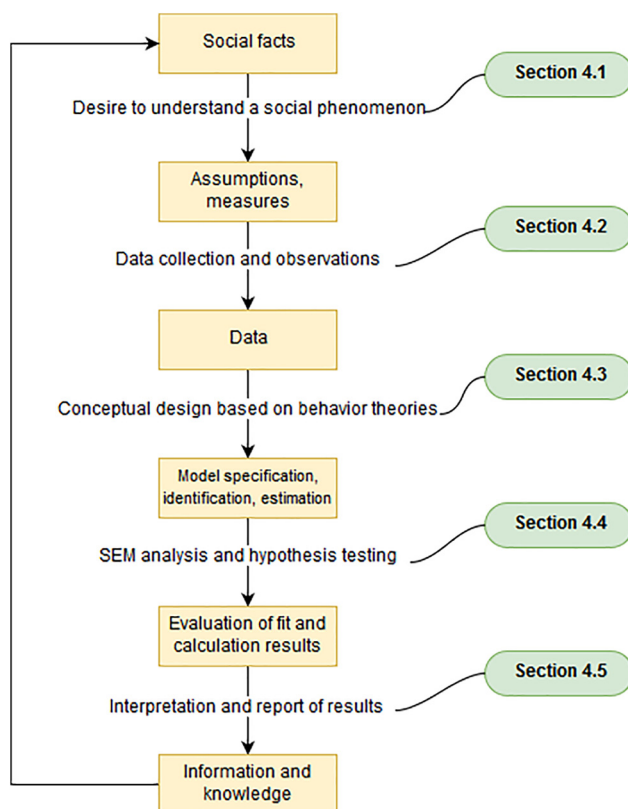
Social facts

Section 4.1

Desire to understand a social phenomenon

Assumptions, measures

Section 4.2

Data collection and observations

Data

Section 4.3

Conceptual design based on behavior theories

Model specification, identification, estimation

Section 4.4

SEM analysis and hypothesis testing

Evaluation of fit and calculation results

Section 4.5

Interpretation and report of results

Information and knowledge